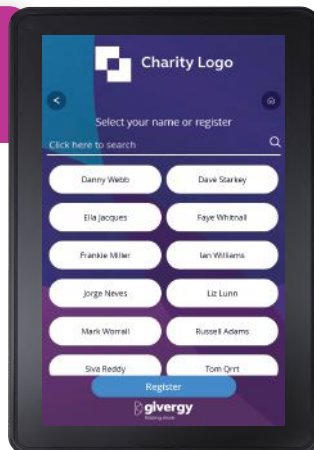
Charity Logo

<

Select your name or register

Click here to search

Danny Webb

Dave Starkey

Ella Jacques

Faye Whitnall

Frankie Miller

Ian Williams

Jorge Neves

Liz Lunn

Mark Worrall

Russell Adams

Siva Reddy

Tom Qrrt

Register

givergy

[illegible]